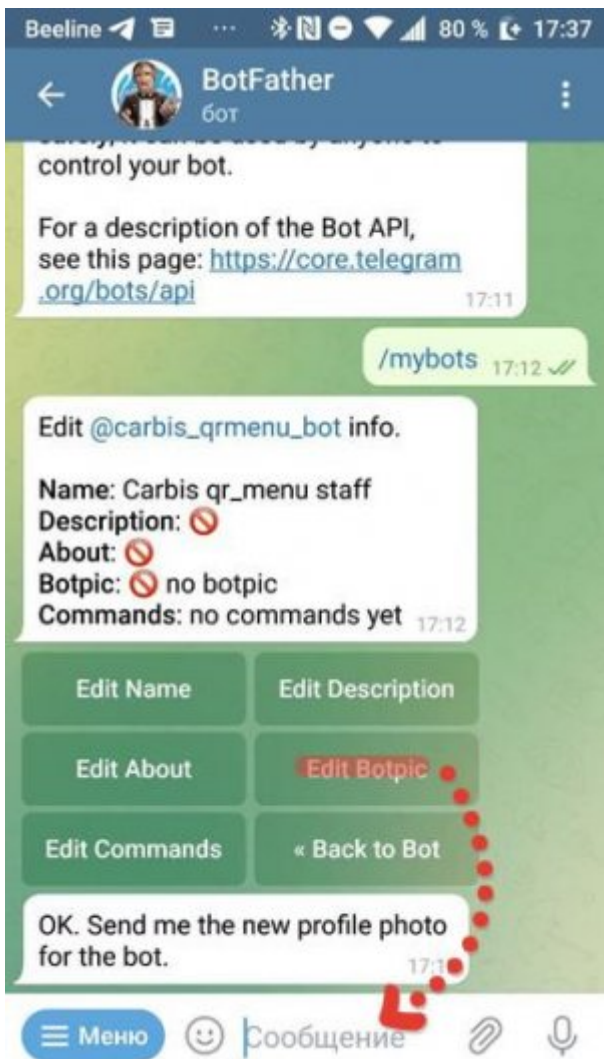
Beeline 80 % 17:37

BotFather
бот

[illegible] control your bot.

For a description of the Bot API, see this page: https://core.telegram.org/bots/api 17:11

/mybots 17:12

Edit @carbis_qrmenu_bot info.

Name: Carbis qr_menu staff
Description: 🚫
About: 🚫
Botpic: 🚫 no botpic
Commands: no commands yet 17:12

| Edit Name | Edit Description |
|---|---|
| Edit About | Edit Botpic |
| Edit Commands | « Back to Bot |

OK. Send me the new profile photo for the bot. 17:1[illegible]

Меню Сообщение